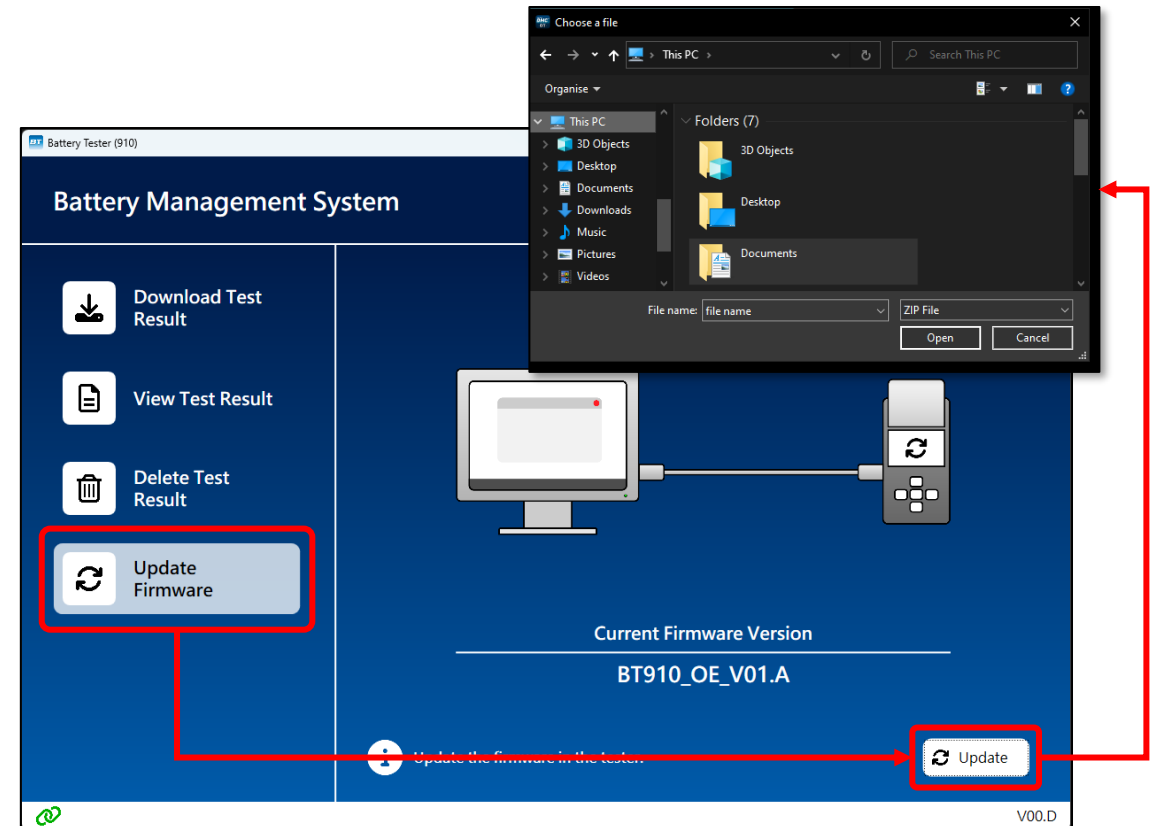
Choose a file

This PC

Search This PC

Organise

This PC
3D Objects
Desktop
Documents
Downloads
Music
Pictures
Videos

Folders (7)
3D Objects
Desktop
Documents

File name: file name
ZIP File
Open
Cancel

Battery Tester (910)

Battery Management System

Download Test Result

View Test Result

Delete Test Result

Update Firmware

Current Firmware Version

BT910_OE_V01.A

Update the firmware in the tester.

Update

V00.D